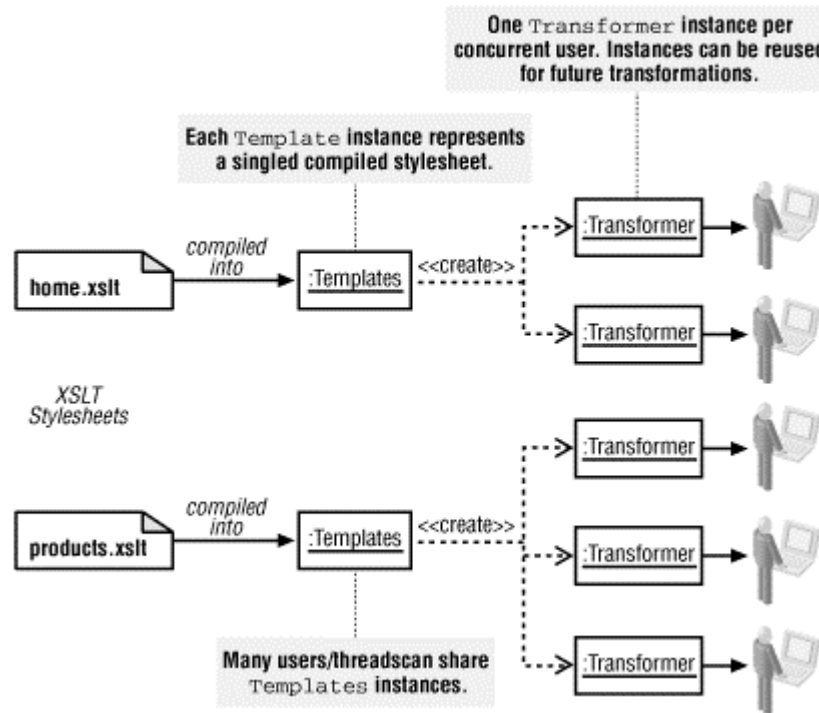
One Transformer instance per concurrent user. Instances can be reused for future transformations.

Each Template instance represents a singled compiled stylesheet.

home.xslt

compiled into

:Templates

<<create>>

:Transformer

:Transformer

XSLT Stylesheets

:Transformer

products.xslt

compiled into

:Templates

<<create>>

:Transformer

:Transformer

Many users/threadscan share Templates instances.